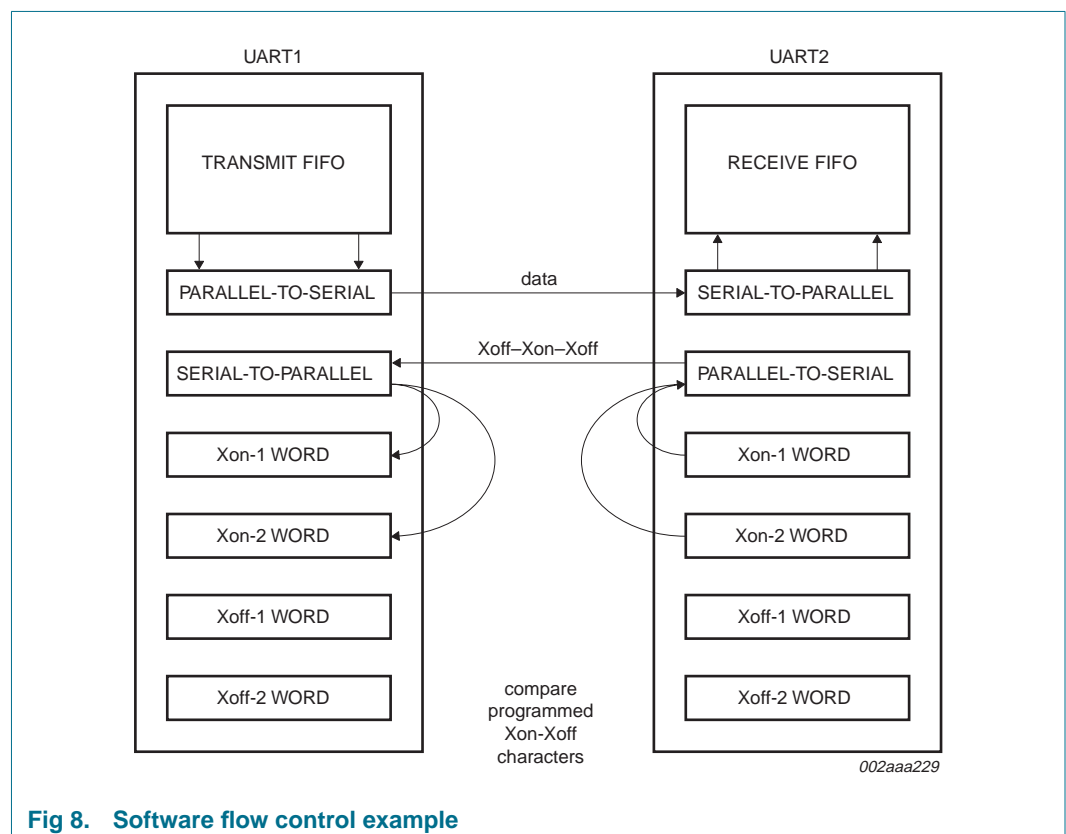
UART1

UART2

TRANSMIT FIFO

RECEIVE FIFO

PARALLEL-TO-SERIAL

data

SERIAL-TO-PARALLEL

SERIAL-TO-PARALLEL

Xoff–Xon–Xoff

PARALLEL-TO-SERIAL

Xon-1 WORD

Xon-1 WORD

Xon-2 WORD

Xon-2 WORD

Xoff-1 WORD

Xoff-1 WORD

Xoff-2 WORD

compare programmed Xon-Xoff characters

Xoff-2 WORD

002aaa229

Fig 8. Software flow control example